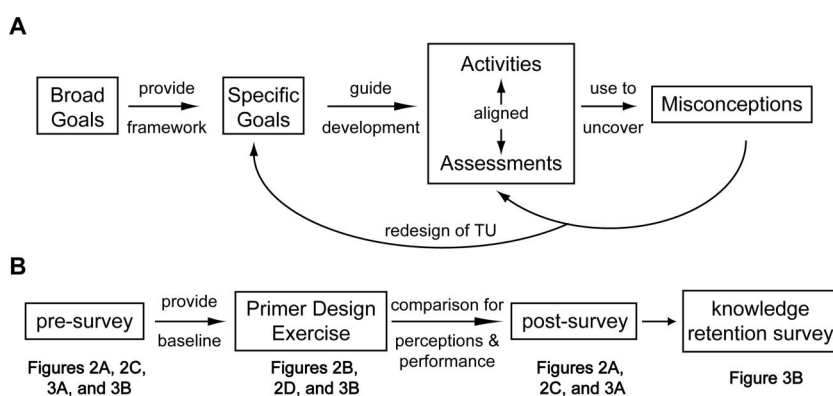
A

Broad Goals

provide

framework

Specific Goals

guide

development

Activities

aligned

Assessments

use to

uncover

Misconceptions

redesign of TU

B

pre-survey

Figures 2A, 2C, 3A, and 3B

provide

baseline

Primer Design Exercise

Figures 2B, 2D, and 3B

comparison for

perceptions & performance

post-survey

Figures 2A, 2C, and 3A

knowledge retention survey

Figure 3B